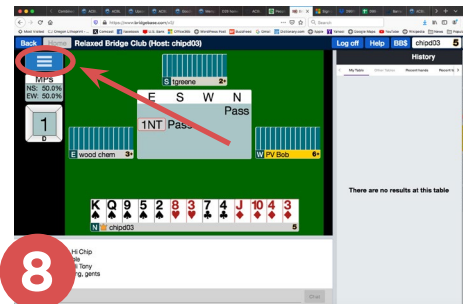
https://www.bridgebase.com/v3/

Back

Relaxed Bridge Club (Host: chipd03)

Log off

Help

BB$

chipd03

5

History

My Table

Other Tables

Recent Hands

Recent Tourneys

MPs

NS: 50.0%

EW: 50.0%

1

D

S tgreene 2

E

S

W

N

Pass

1NT

Pass

E wood chem 3

W PV Bob 6

K

Q

9

5

2

8

7

3

4

J

10

4

3

N chipd03

5

There are no results at this table

8

Hi Chip

Tony

g, gents

Chat